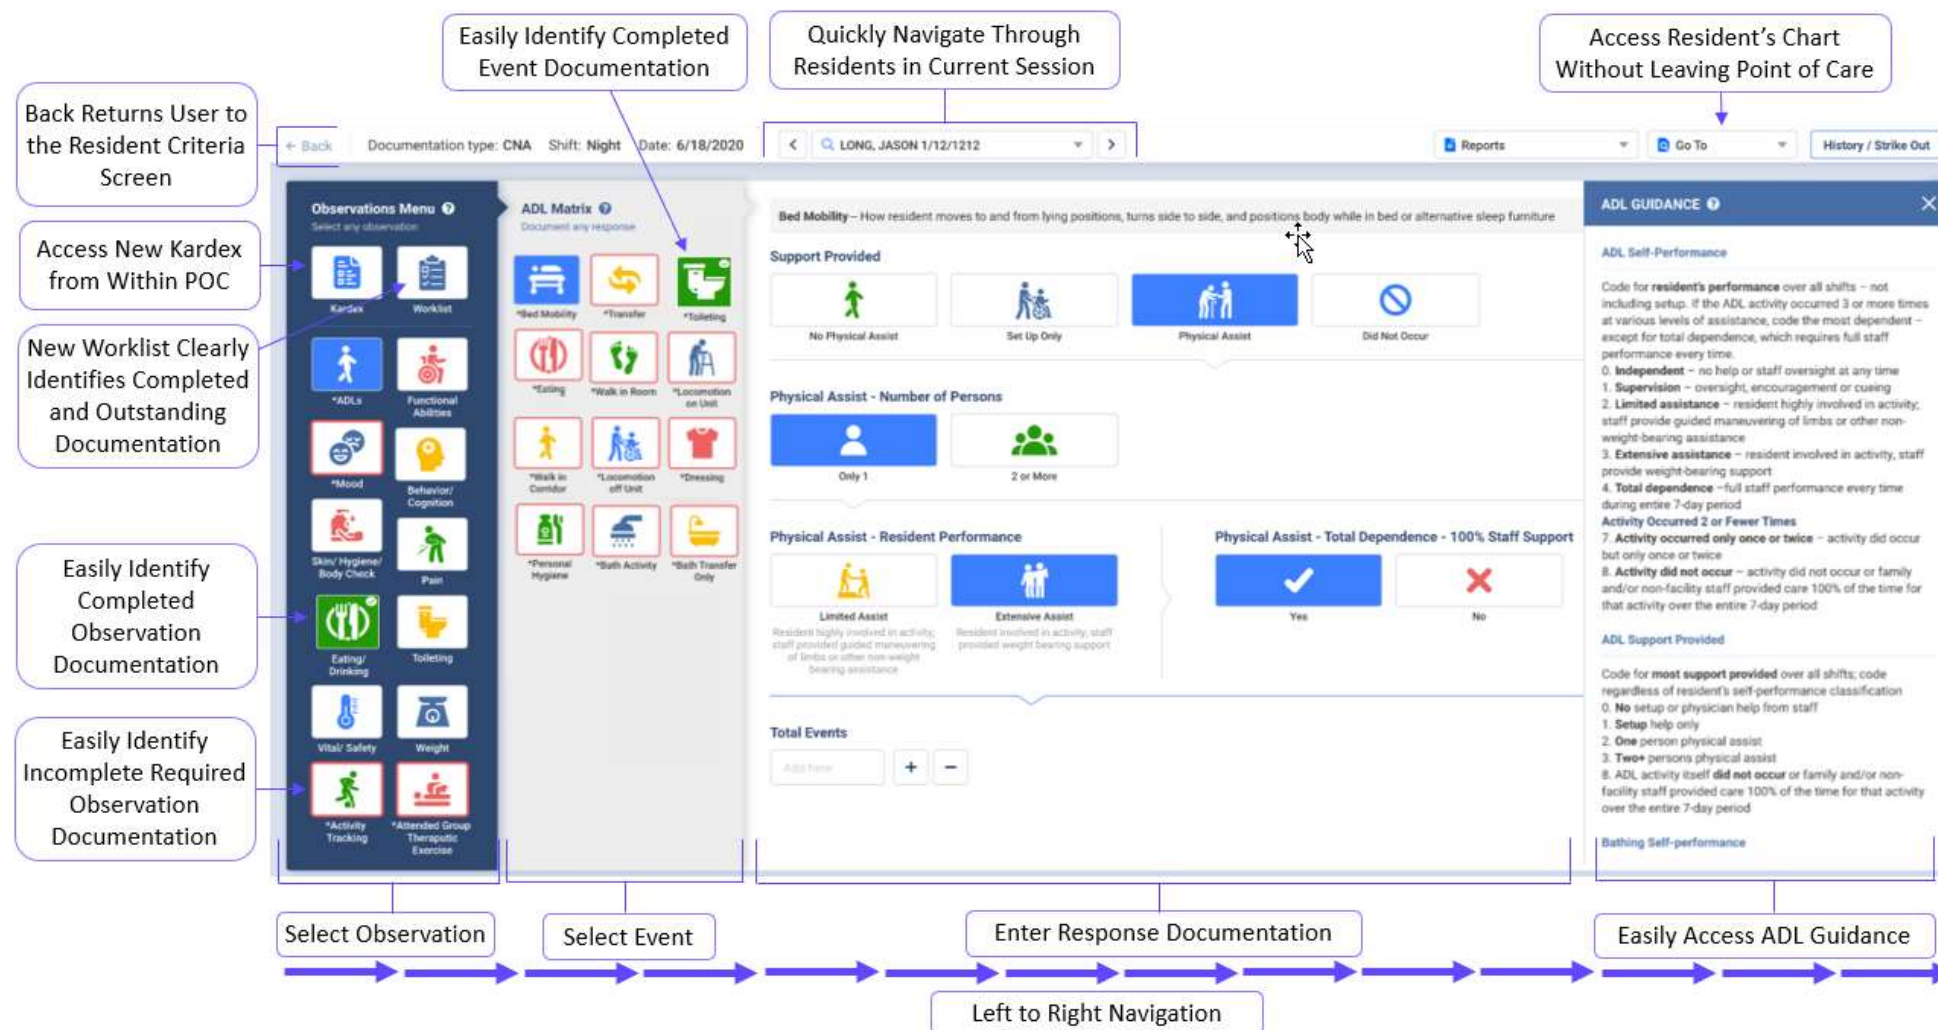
Easily Identify Completed Event Documentation

Quickly Navigate Through Residents in Current Session

Access Resident's Chart Without Leaving Point of Care

Back Returns User to the Resident Criteria Screen

Access New Kardex from Within POC

New Worklist Clearly Identifies Completed and Outstanding Documentation

Easily Identify Completed Observation Documentation

Easily Identify Incomplete Required Observation Documentation

← Back Documentation type: CNA Shift: Night Date: 6/18/2020 < LONG, JASON 1/12/1212 > Reports Go To History / Strike Out

Observations Menu
Select any observation

Kardex
Worklist
*ADLs
Functional Abilities
*Mood
Behavior/ Cognition
Skin/ Hygiene/ Body Check
Pain
Eating/ Drinking
Toileting
Vital/ Safety
Weight
*Activity Tracking
*Attended Group Therapeutic Exercise

ADL Matrix
Document any response

*Bed Mobility
*Transfer
*Toileting
*Eating
*Walk in Room
*Locomotion on Unit
*Walk in Corridor
*Locomotion off Unit
*Dressing
*Personal Hygiene
*Bath Activity
*Bath Transfer Only

Bed Mobility – How resident moves to and from lying positions, turns side to side, and positions body while in bed or alternative sleep furniture

Support Provided
No Physical Assist
Set Up Only
Physical Assist
Did Not Occur

Physical Assist - Number of Persons
Only 1
2 or More

Physical Assist - Resident Performance
Limited Assist
Resident highly involved in activity; staff provided guided maneuvering of limbs or other non-weight bearing assistance
Extensive Assist
Resident involved in activity, staff provided weight bearing support

Physical Assist - Total Dependence - 100% Staff Support
Yes
No

Total Events
Add here
+ −

ADL GUIDANCE

ADL Self-Performance

Code for resident's performance over all shifts – not including setup. If the ADL activity occurred 3 or more times at various levels of assistance, code the most dependent – except for total dependence, which requires full staff performance every time.
0. Independent – no help or staff oversight at any time
1. Supervision – oversight, encouragement or cueing
2. Limited assistance – resident highly involved in activity; staff provide guided maneuvering of limbs or other non-weight-bearing assistance
3. Extensive assistance – resident involved in activity, staff provide weight-bearing support
4. Total dependence – full staff performance every time during entire 7-day period
Activity Occurred 2 or Fewer Times
7. Activity occurred only once or twice – activity did occur but only once or twice
8. Activity did not occur – activity did not occur or family and/or non-facility staff provided care 100% of the time for that activity over the entire 7-day period

ADL Support Provided

Code for most support provided over all shifts; code regardless of resident's self-performance classification
0. No setup or physician help from staff
1. Setup help only
2. One person physical assist
3. Two+ persons physical assist
8. ADL activity itself did not occur or family and/or non-facility staff provided care 100% of the time for that activity over the entire 7-day period

Bathing Self-performance

Select Observation

Select Event

Enter Response Documentation

Easily Access ADL Guidance

Left to Right Navigation